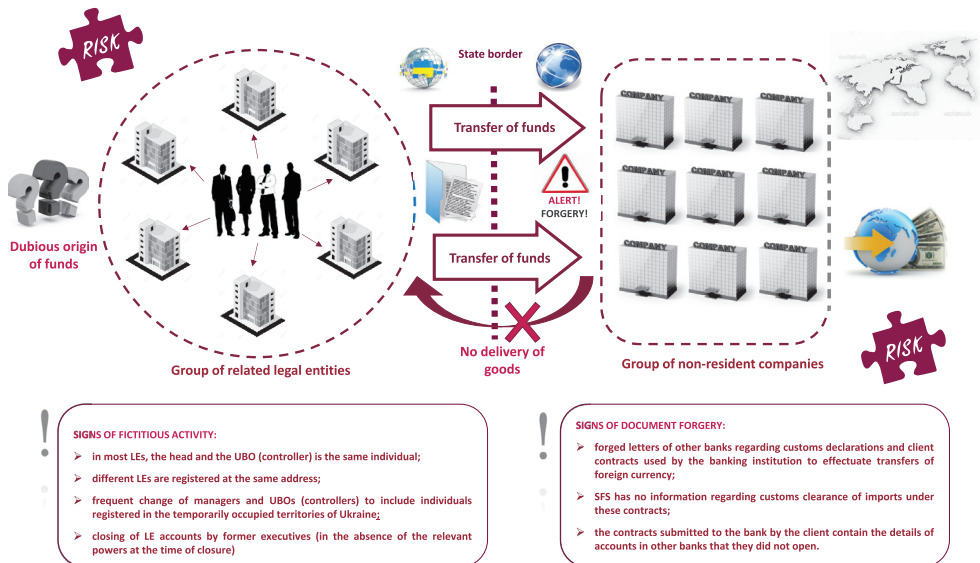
RISK

State border

Transfer of funds

ALERT!
FORGERY!

Transfer of funds

Dubious origin of funds

COMPANY COMPANY COMPANY
COMPANY COMPANY COMPANY
COMPANY COMPANY COMPANY

No delivery of goods

Group of related legal entities

Group of non-resident companies

RISK

SIGNS OF FICTITIOUS ACTIVITY:

➢ in most LEs, the head and the UBO (controller) is the same individual;

➢ different LEs are registered at the same address;

➢ frequent change of managers and UBOs (controllers) to include individuals registered in the temporarily occupied territories of Ukraine;

➢ closing of LE accounts by former executives (in the absence of the relevant powers at the time of closure)

SIGNS OF DOCUMENT FORGERY:

➢ forged letters of other banks regarding customs declarations and client contracts used by the banking institution to effectuate transfers of foreign currency;

➢ SFS has no information regarding customs clearance of imports under these contracts;

➢ the contracts submitted to the bank by the client contain the details of accounts in other banks that they did not open.